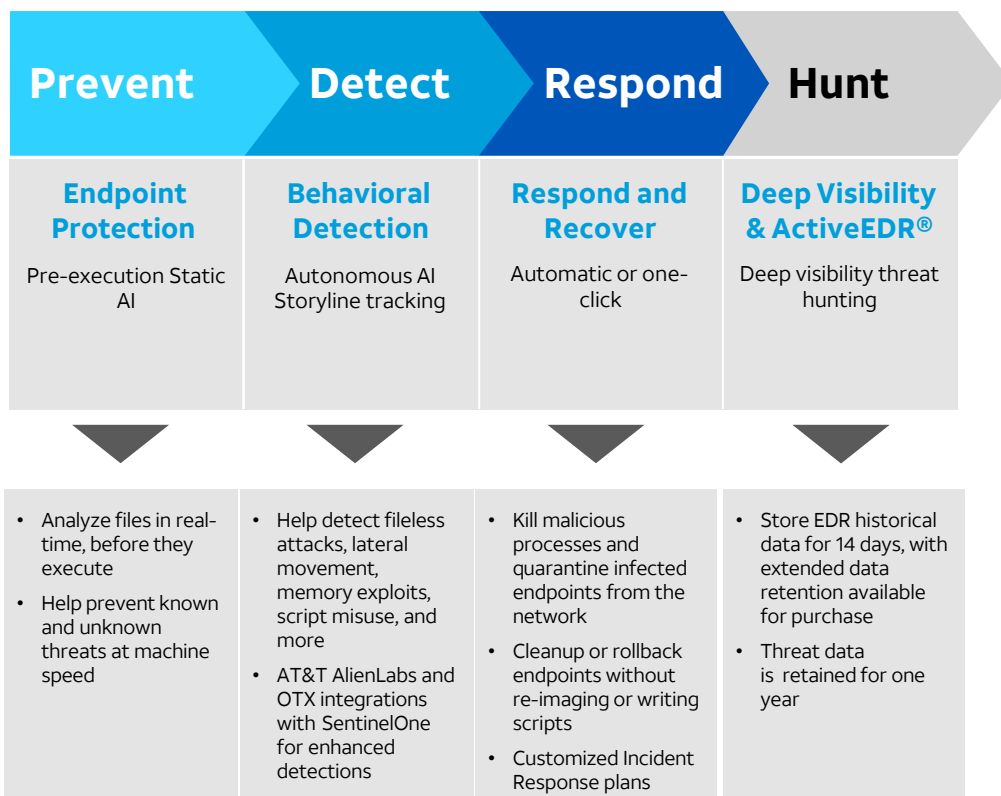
Prevent

Endpoint Protection

Pre-execution Static AI

- Analyze files in real-time, before they execute
- Help prevent known and unknown threats at machine speed

Detect

Behavioral Detection

Autonomous AI Storyline tracking

- Help detect fileless attacks, lateral movement, memory exploits, script misuse, and more
- AT&T AlienLabs and OTX integrations with SentinelOne for enhanced detections

Respond

Respond and Recover

Automatic or one-click

- Kill malicious processes and quarantine infected endpoints from the network
- Cleanup or rollback endpoints without re-imaging or writing scripts
- Customized Incident Response plans

Hunt

Deep Visibility & ActiveEDR®

Deep visibility threat hunting

- Store EDR historical data for 14 days, with extended data retention available for purchase
- Threat data is retained for one year